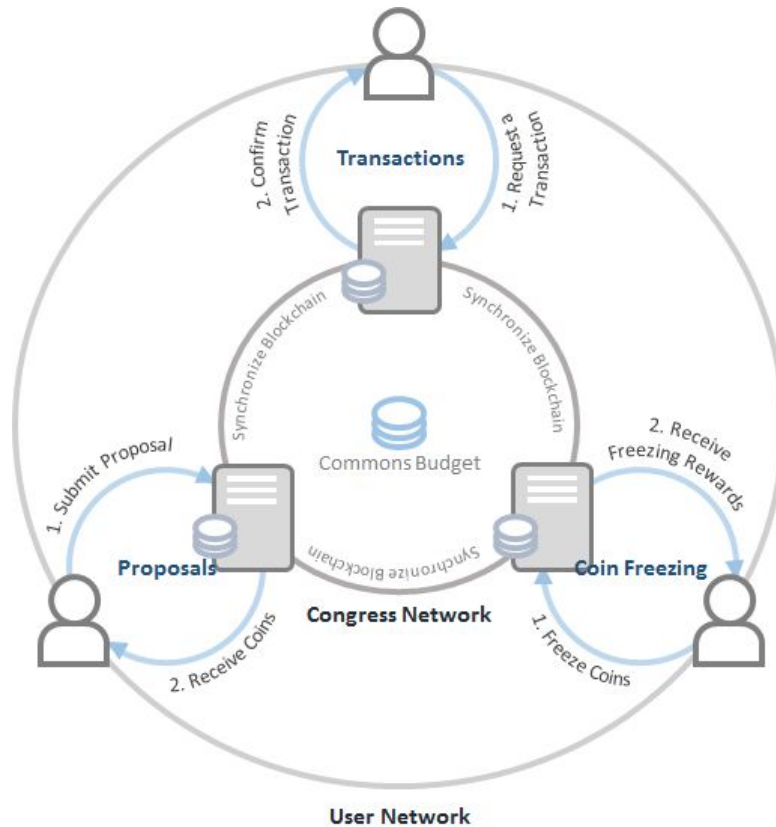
Transactions

2. Confirm Transaction

1. Request a Transaction

Synchronize Blockchain

Synchronize Blockchain

Commons Budget

1. Submit Proposal

2. Receive Freezing Rewards

Proposals

Synchronize Blockchain

Coin Freezing

Congress Network

2. Receive Coins

1. Freeze Coins

User Network